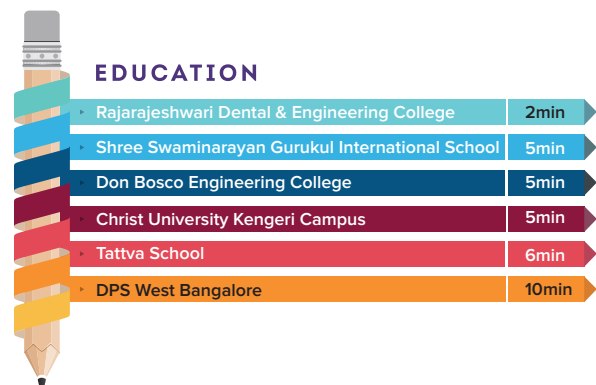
EDUCATION

| | |
|---|---|
| Rajarajeshwari Dental & Engineering College | 2min |
| Shree Swaminarayan Gurukul International School | 5min |
| Don Bosco Engineering College | 5min |
| Christ University Kengeri Campus | 5min |
| Tattva School | 6min |
| DPS West Bangalore | 10min |